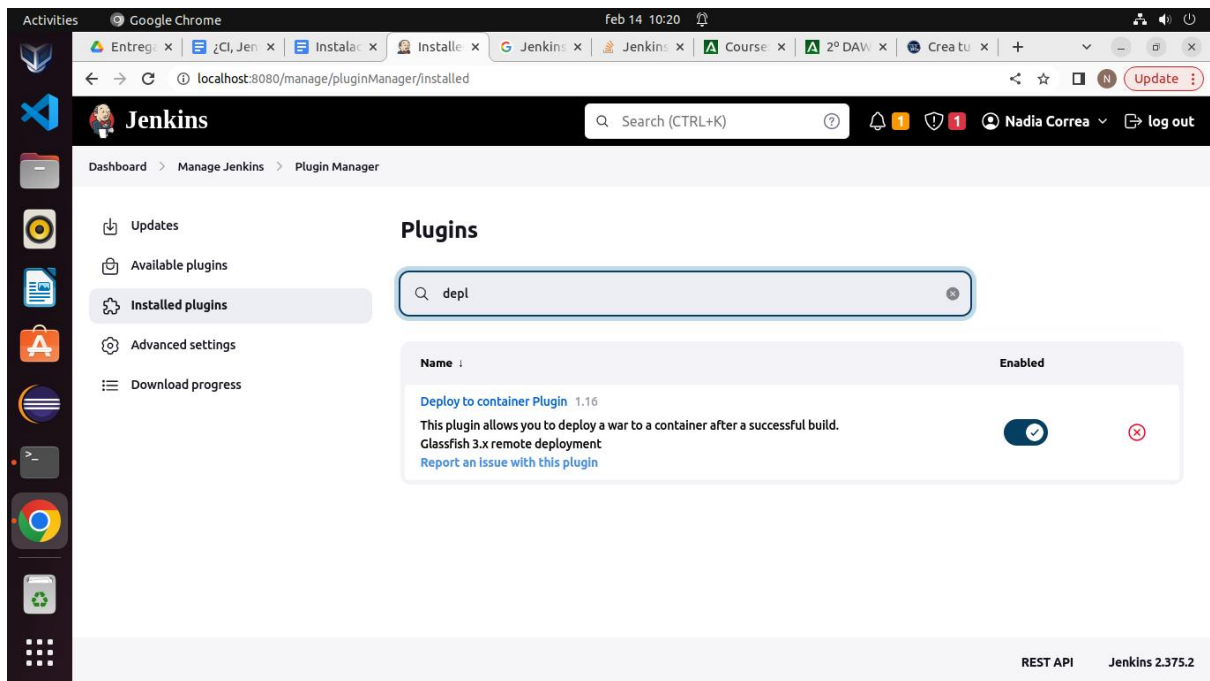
Activities Google Chrome feb 14 10:20

Entreg × ¿CI, Jen × Instalac × Installe × Jenkins × Jenkins × Course × 2º DAW × Crea tu × +

localhost:8080/manage/pluginManager/installed

N Update

Jenkins

Search (CTRL+K) 1 1 Nadia Correa log out

Dashboard > Manage Jenkins > Plugin Manager

Updates

Available plugins

Installed plugins

Advanced settings

Download progress

Plugins

depl

| Name ↓ | Enabled |
|---|---|
| Deploy to container Plugin 1.16 This plugin allows you to deploy a war to a container after a successful build. Glassfish 3.x remote deployment Report an issue with this plugin | |

REST API Jenkins 2.375.2